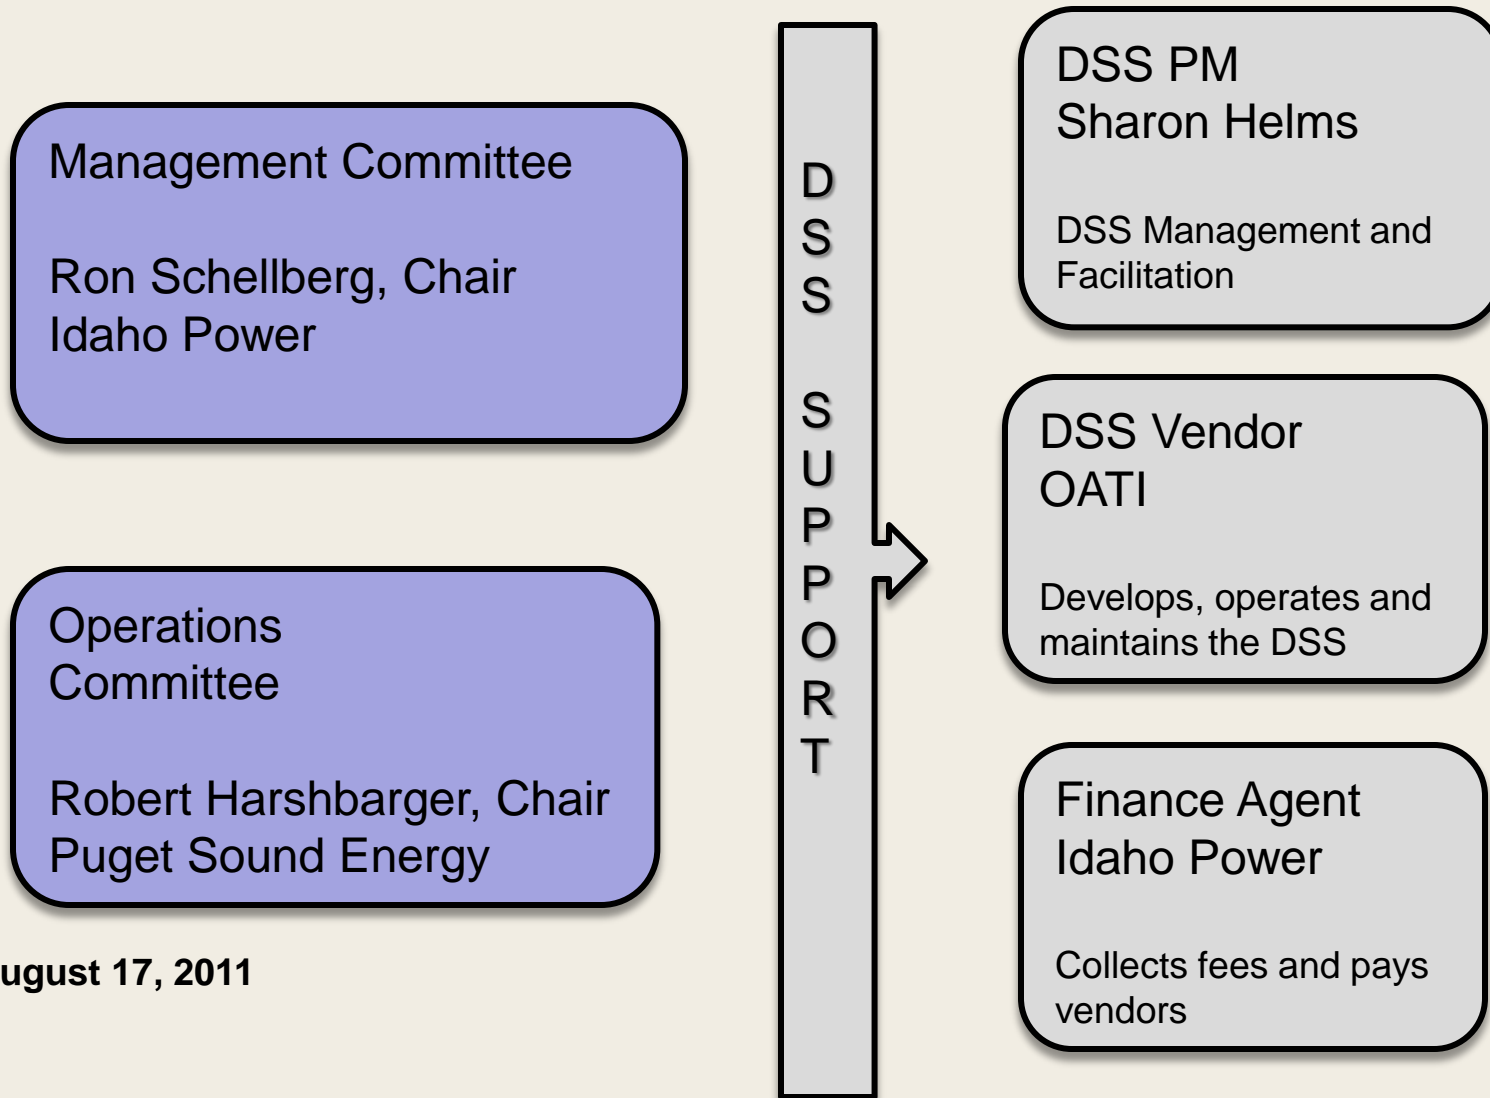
Management Committee

Ron Schellberg, Chair
Idaho Power

Operations Committee

Robert Harshbarger, Chair
Puget Sound Energy

ugust 17, 2011

DSS SUPPORT

DSS PM
Sharon Helms

DSS Management and Facilitation

DSS Vendor
OATI

Develops, operates and maintains the DSS

Finance Agent
Idaho Power

Collects fees and pays vendors